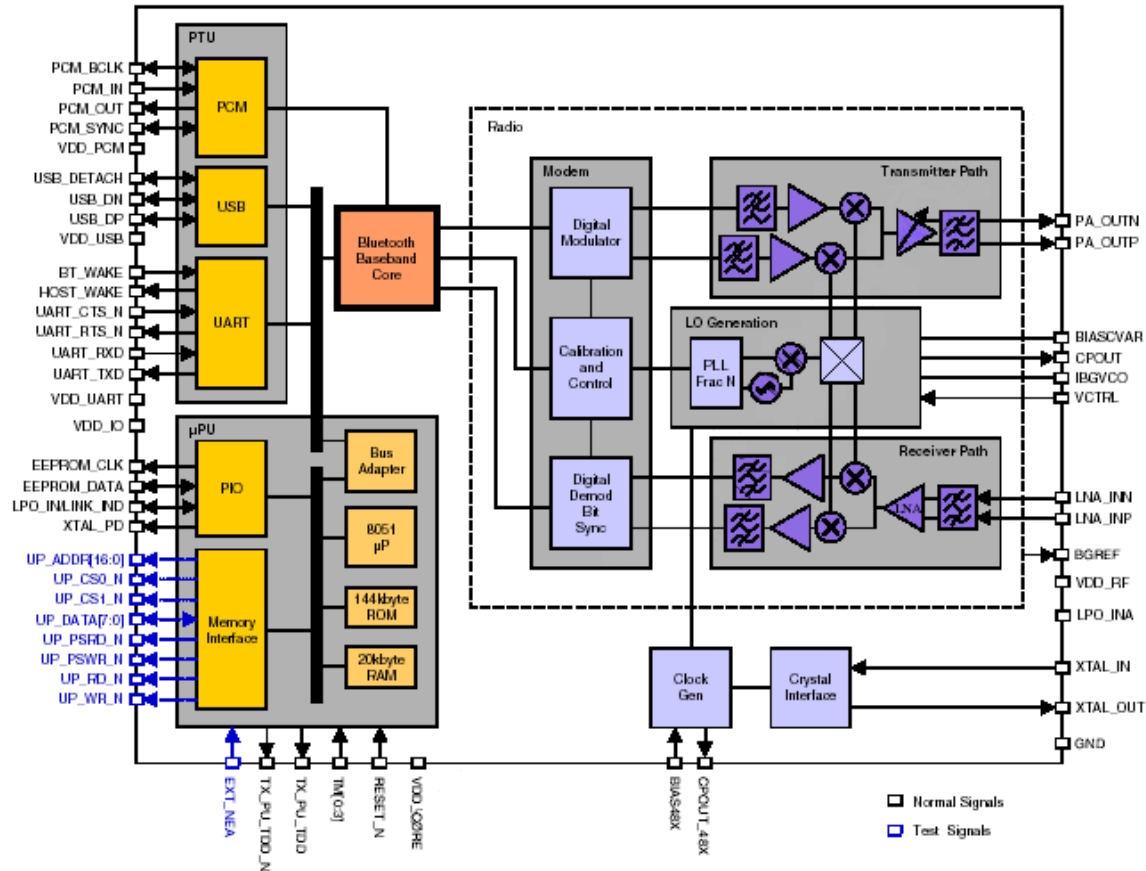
PTU

PCM_BCLK
PCM_IN
PCM_OUT
PCM_SYNC
VDD_PCM
USB_DETACH
USB_DN
USB_DP
VDD_USB
BT_WAKE
HOST_WAKE
UART_CTS_N
UART_RTS_N
UART_RXD
UART_TXD
VDD_UART
VDD_IO
EEPROM_CLK
EEPROM_DATA
LPO_IN/LINK_IND
XTAL_PD
UP_ADDR[16:0]
UP_CS0_N
UP_CS1_N
UP_DATA[7:0]
UP_PSRD_N
UP_PSWR_N
UP_RD_N
UP_WR_N

PCM

USB

UART

μPU

PIO

Memory Interface

Bus Adapter

8051 μP

144kbyte ROM

20kbyte RAM

Bluetooth Baseband Core

Radio

Modem

Digital Modulator

Calibration and Control

Digital Demod Bit Sync

Transmitter Path

LO Generation

PLL Frac N

Receiver Path

LNA

Clock Gen

Crystal Interface

PA_OUTN
PA_OUTP
BIASCVAR
CPOUT
IBGVCO
VCTRL
LNA_INN
LNA_INP
BGREF
VDD_RF
LPO_INA
XTAL_IN
XTAL_OUT
GND

EXT_NEA
TX_PU_TDD_N
TX_PU_TDD
TM[0:3]
RESET_N
VDD_CORE
BIAS48X
CPOUT_48X

Normal Signals
Test Signals